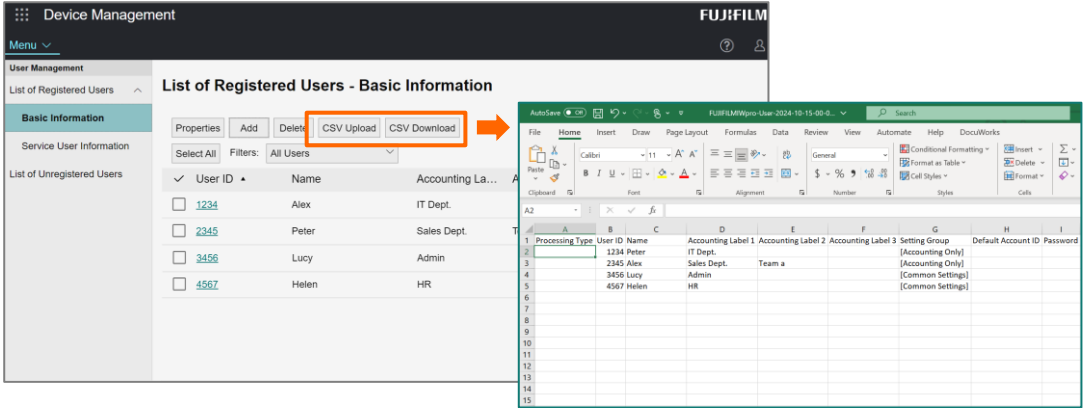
Device Management FUJIFILM

Menu

User Management

List of Registered Users

Basic Information

Service User Information

List of Unregistered Users

List of Registered Users - Basic Information

Properties Add Delete CSV Upload CSV Download

Select All Filters: All Users

| User ID | Name | Accounting La... |
|---|---|---|
| 1234 | Alex | IT Dept. |
| 2345 | Peter | Sales Dept. |
| 3456 | Lucy | Admin |
| 4567 | Helen | HR |

AutoSave Off FUJIFILMIWpro-User-2024-10-15-00-0... Search

File Home Insert Draw Page Layout Formulas Data Review View Automate Help DocuWorks

Paste Calibri 11 General Conditional Formatting Format as Table Cell Styles Insert Delete Format

Clipboard Font Alignment Number Styles Cells

A2 fx

| | A | B | C | D | E | F | G | H | I |
|---|---|---|---|---|---|---|---|---|---|
| 1 | Processing Type | User ID | Name | Accounting Label 1 | Accounting Label 2 | Accounting Label 3 | Setting Group | Default Account ID | Password |
| 2 | | 1234 | Peter | IT Dept. | | | [Accounting Only] | | |
| 3 | | 2345 | Alex | Sales Dept. | Team a | | [Accounting Only] | | |
| 4 | | 3456 | Lucy | Admin | | | [Common Settings] | | |
| 5 | | 4567 | Helen | HR | | | [Common Settings] | | |
| 6 | | | | | | | | | |
| 7 | | | | | | | | | |
| 8 | | | | | | | | | |
| 9 | | | | | | | | | |
| 10 | | | | | | | | | |
| 11 | | | | | | | | | |
| 12 | | | | | | | | | |
| 13 | | | | | | | | | |
| 14 | | | | | | | | | |
| 15 | | | | | | | | | |